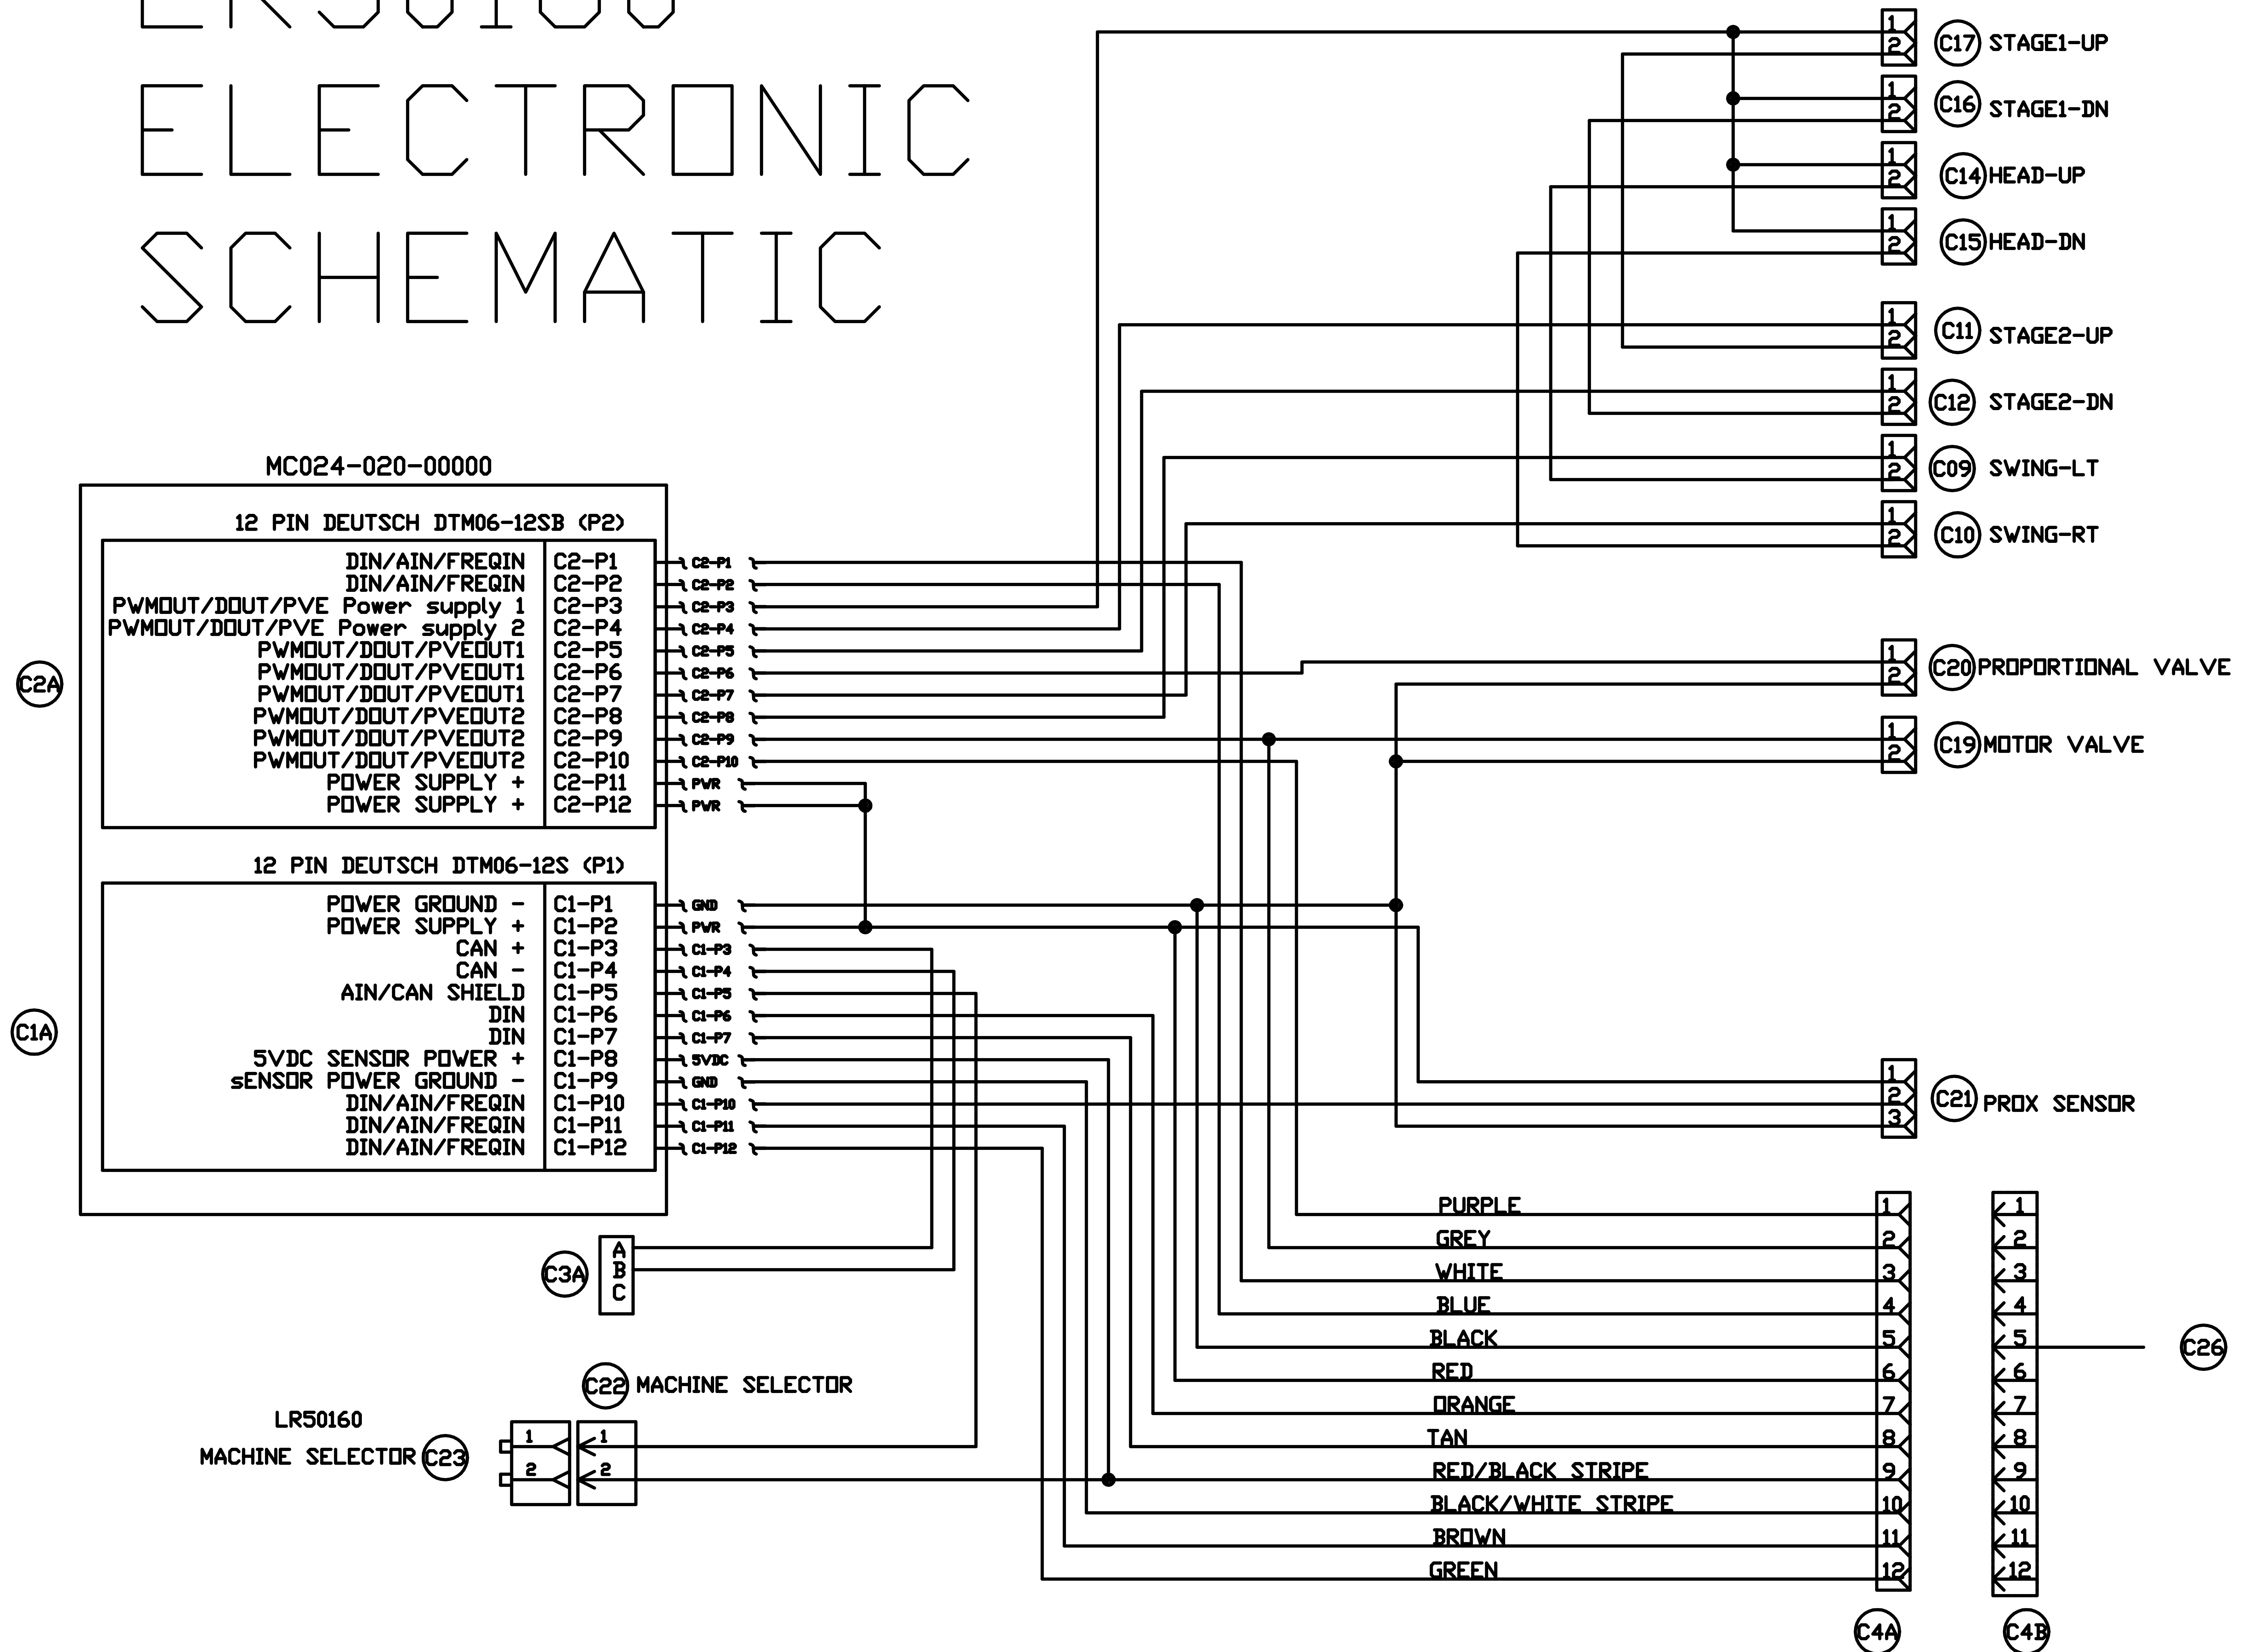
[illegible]
ELECTRONIC
SCHEMATIC

MC024-020-00000

12 PIN DEUTSCH DTM06-12SB (P2)

| | |
|---|---|
| DIN/AIN/FREQIN | C2-P1 |
| DIN/AIN/FREQIN | C2-P2 |
| PWMOUT/DOUT/PVE Power supply 1 | C2-P3 |
| PWMOUT/DOUT/PVE Power supply 2 | C2-P4 |
| PWMOUT/DOUT/PVEOUT1 | C2-P5 |
| PWMOUT/DOUT/PVEOUT1 | C2-P6 |
| PWMOUT/DOUT/PVEOUT1 | C2-P7 |
| PWMOUT/DOUT/PVEOUT2 | C2-P8 |
| PWMOUT/DOUT/PVEOUT2 | C2-P9 |
| PWMOUT/DOUT/PVEOUT2 | C2-P10 |
| POWER SUPPLY + | C2-P11 |
| POWER SUPPLY + | C2-P12 |

C2A

C2-P1 C2-P2 C2-P3 C2-P4 C2-P5 C2-P6 C2-P7 C2-P8 C2-P9 C2-P10 PWR PWR

12 PIN DEUTSCH DTM06-12S (P1)

| | |
|---|---|
| POWER GROUND - | C1-P1 |
| POWER SUPPLY + | C1-P2 |
| CAN + | C1-P3 |
| CAN - | C1-P4 |
| AIN/CAN SHIELD | C1-P5 |
| DIN | C1-P6 |
| DIN | C1-P7 |
| 5VDC SENSOR POWER + | C1-P8 |
| sENSOR POWER GROUND - | C1-P9 |
| DIN/AIN/FREQIN | C1-P10 |
| DIN/AIN/FREQIN | C1-P11 |
| DIN/AIN/FREQIN | C1-P12 |

C1A

GND PWR C1-P3 C1-P4 C1-P5 C1-P6 C1-P7 5VDC GND C1-P10 C1-P11 C1-P12

1 2 C17 STAGE1-UP
1 2 C16 STAGE1-DN
1 2 C14 HEAD-UP
1 2 C15 HEAD-DN
1 2 C11 STAGE2-UP
1 2 C12 STAGE2-DN
1 2 C09 SWING-LT
1 2 C10 SWING-RT
1 2 C20 PROPORTIONAL VALVE
1 2 C19 MOTOR VALVE
1 2 3 C21 PROX SENSOR

C3A A B C

C22 MACHINE SELECTOR

LR50160
MACHINE SELECTOR C23
1 2 1 2

PURPLE 1
GREY 2
WHITE 3
BLUE 4
BLACK 5
RED 6
ORANGE 7
TAN 8
RED/BLACK STRIPE 9
BLACK/WHITE STRIPE 10
BROWN 11
GREEN 12

1 2 3 4 5 6 7 8 9 10 11 12

C26

C4A C4B